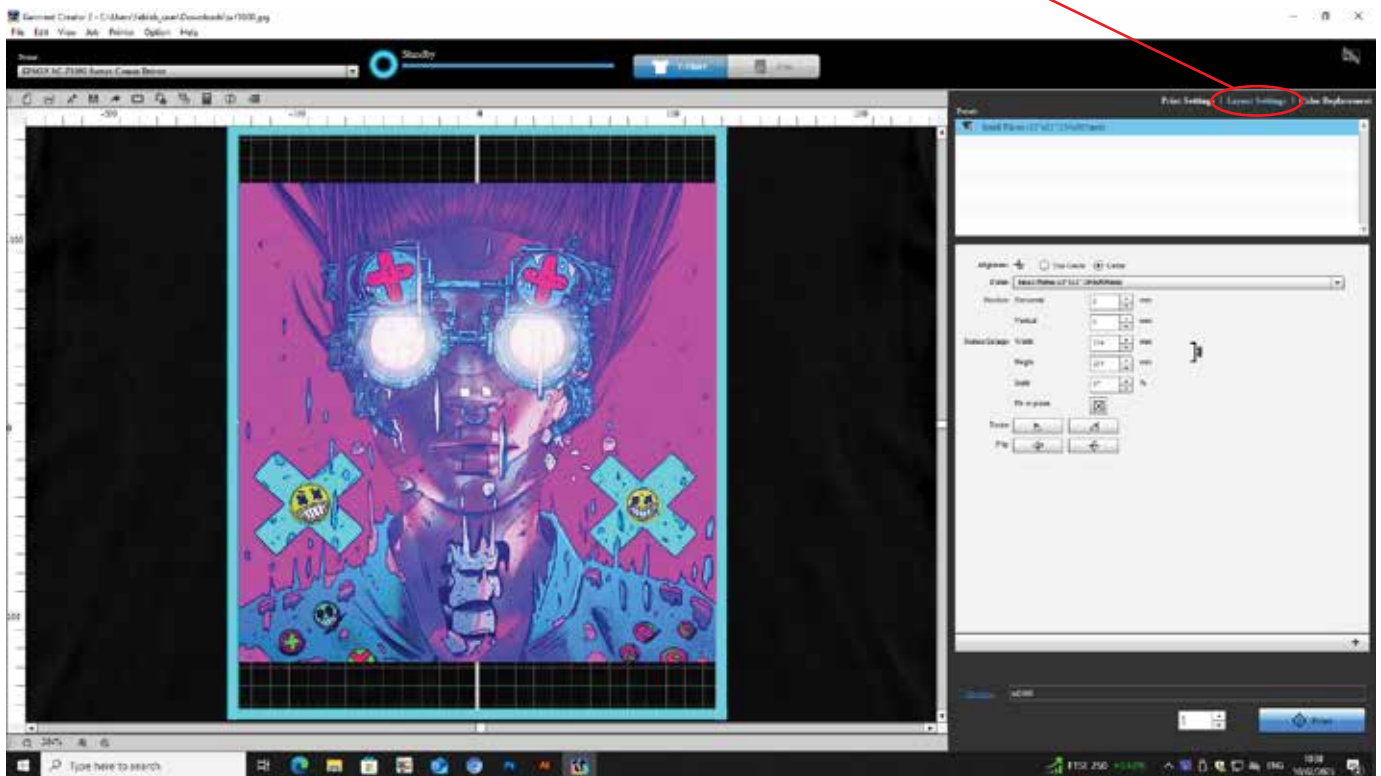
Garment Creator 2 - C:\Users\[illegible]\Downloads\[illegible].jpg
File Edit View Job Printer Option Help
Printer
EPSON SC-F3000 Series Comm Driver
Standby
T-Shirt
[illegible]
-300 -100 0 100 200
Print Settings | Layout Settings | Color Replacement
Platen
Small Platen (11"x12") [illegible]
Alignment: Use Center Center
Platen: Small Platen (11"x12") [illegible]
Position: Horizontal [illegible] mm
Vertical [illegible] mm
Image Size: Width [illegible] mm
Height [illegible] mm
Scale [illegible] %
Fit to platen
Rotate
Flip
Job Name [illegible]
1
Print
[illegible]
Type here to search
FTSE 250
ENG
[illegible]